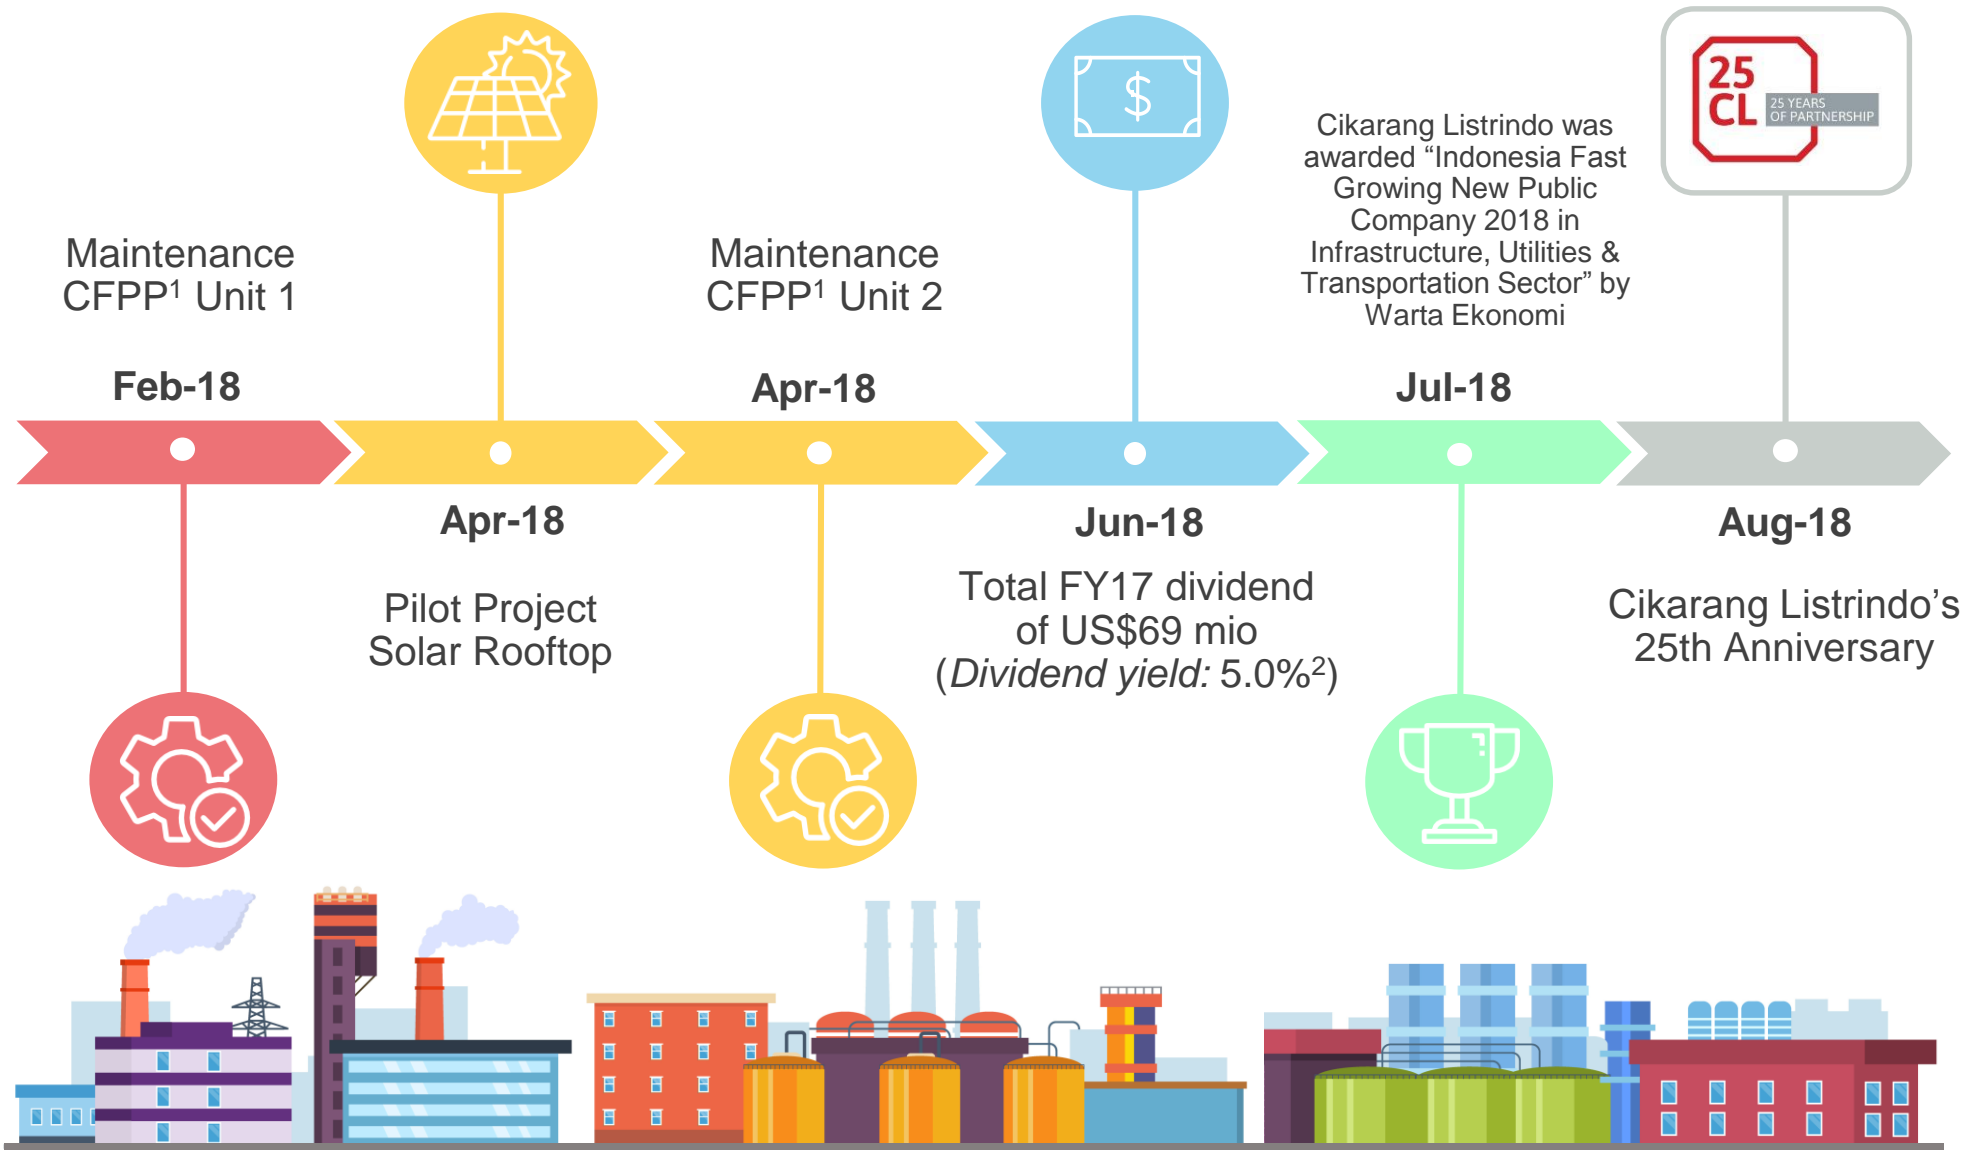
Maintenance CFPP$^1$ Unit 1

Feb-18

Apr-18

Pilot Project Solar Rooftop

Maintenance CFPP$^1$ Unit 2

Apr-18

$

Jun-18

Total FY17 dividend of US$69 mio (*Dividend yield:* 5.0%$^2$)

Cikarang Listrindo was awarded “Indonesia Fast Growing New Public Company 2018 in Infrastructure, Utilities & Transportation Sector” by Warta Ekonomi

Jul-18

25 CL 25 YEARS OF PARTNERSHIP

Aug-18

Cikarang Listrindo’s 25th Anniversary